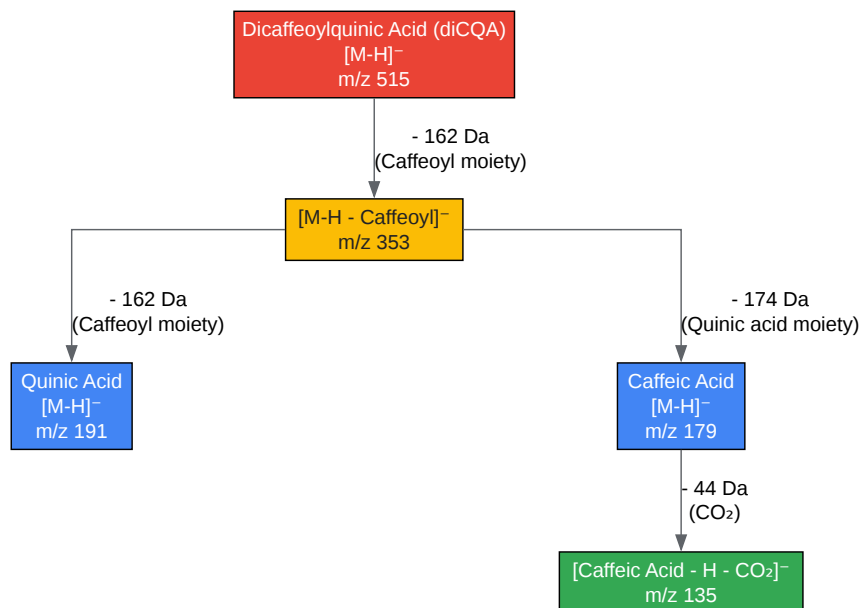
Dicaffeoylquinic Acid (diCQA)
$[M-H]^-$
m/z 515

- 162 Da
(Caffeoyl moiety)

$[M-H - Caffeoyl]^-$
m/z 353

- 162 Da
(Caffeoyl moiety)

- 174 Da
(Quinic acid moiety)

Quinic Acid
$[M-H]^-$
m/z 191

Caffeic Acid
$[M-H]^-$
m/z 179

- 44 Da
($CO_2$)

[Caffeic Acid - H - $CO_2]^-$
m/z 135